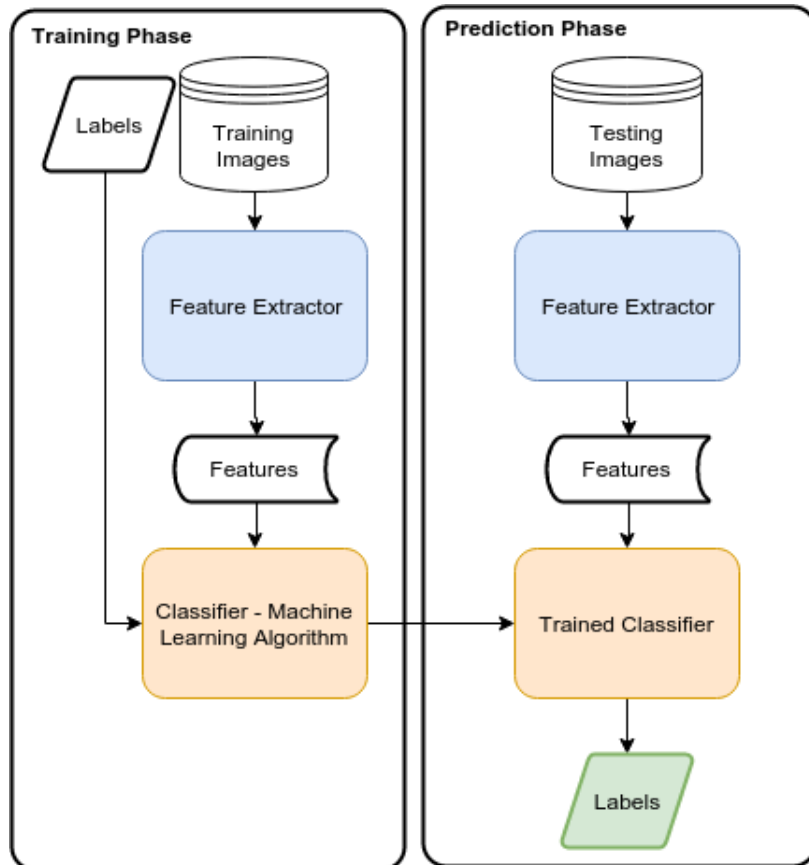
Training Phase

Labels

Training Images

Feature Extractor

Features

Classifier - Machine Learning Algorithm

Prediction Phase

Testing Images

Feature Extractor

Features

Trained Classifier

Labels